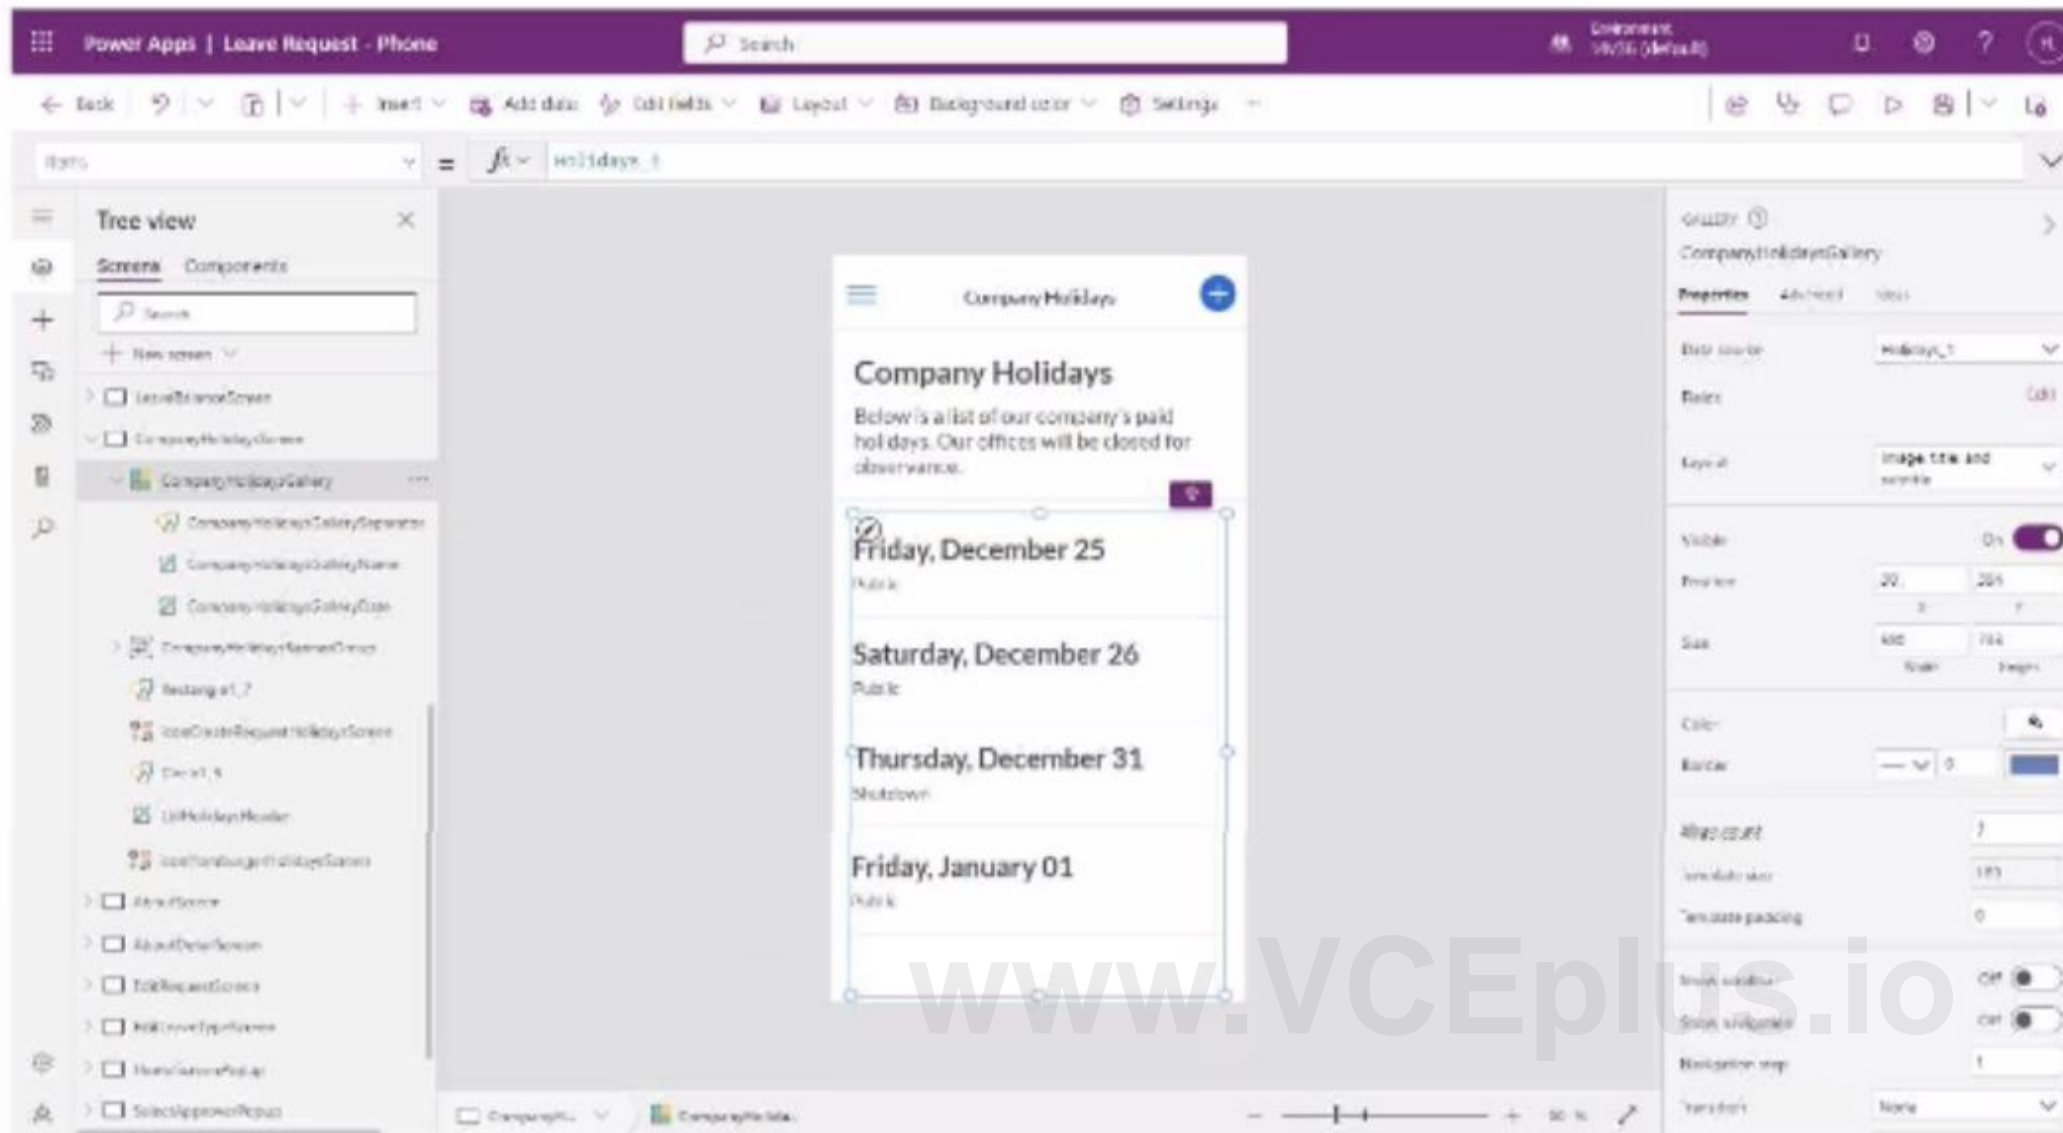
Power Apps | Leave Request - Phone

Search

Environment

Back

Insert

Add data

Edit fields

Layout

Background color

Settings

Items

=

$fx$

Holidays_1

Tree view

Screens

Components

Search

New screen

LeaveBalanceScreen

CompanyHolidaysScreen

CompanyHolidaysGallery

CompanyHolidaysGallerySeparator

CompanyHolidaysGalleryName

CompanyHolidaysGalleryDate

CompanyHolidaysSummaryGroup

Rectangle1_7

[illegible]

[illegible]

LblHolidaysHeader

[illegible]

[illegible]

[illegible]

EditRequestScreen

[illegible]

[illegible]

SelectApproverPopup

Company Holidays

Company Holidays

Below is a list of our company's paid holidays. Our offices will be closed for observance.

Friday, December 25

Public

Saturday, December 26

Public

Thursday, December 31

Shutdown

Friday, January 01

Public

GALLERY

CompanyHolidaysGallery

Properties

Advanced

Ideas

Data source

Holidays_1

Fields

Edit

Layout

Image, title, and subtitle

Visible

On

Position

20

204

X

Y

Size

600

784

Width

Height

Color

Border

0

Wrap count

1

Template size

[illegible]

Template padding

0

Show scrollbar

Off

Show navigation

Off

Navigation step

1

Transition

None

CompanyH...

CompanyHolida...

www.VCEplus.io